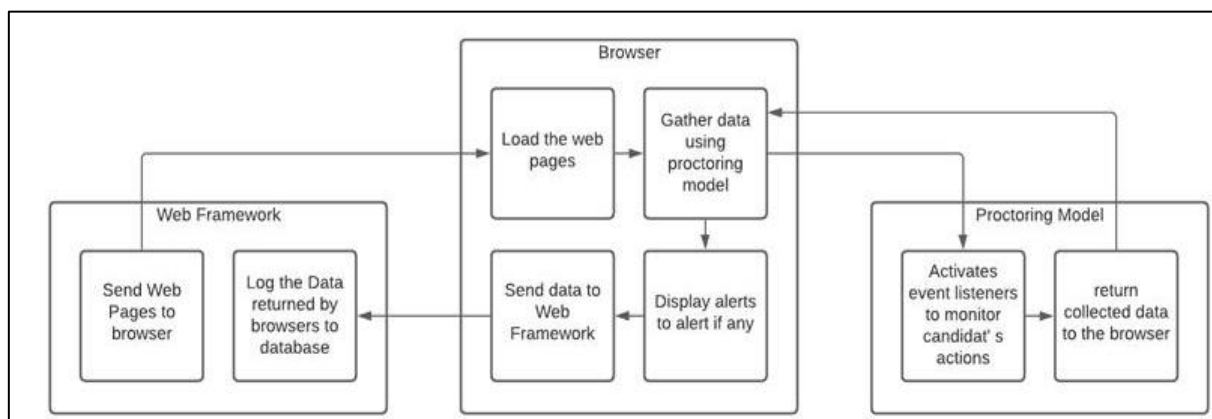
Browser

Load the web pages

Gather data using proctoring model

Web Framework

Send Web Pages to browser

Log the Data returned by browsers to database

Send data to Web Framework

Display alerts to alert if any

Proctoring Model

Activates event listeners to monitor candidat' s actions

return collected data to the browser